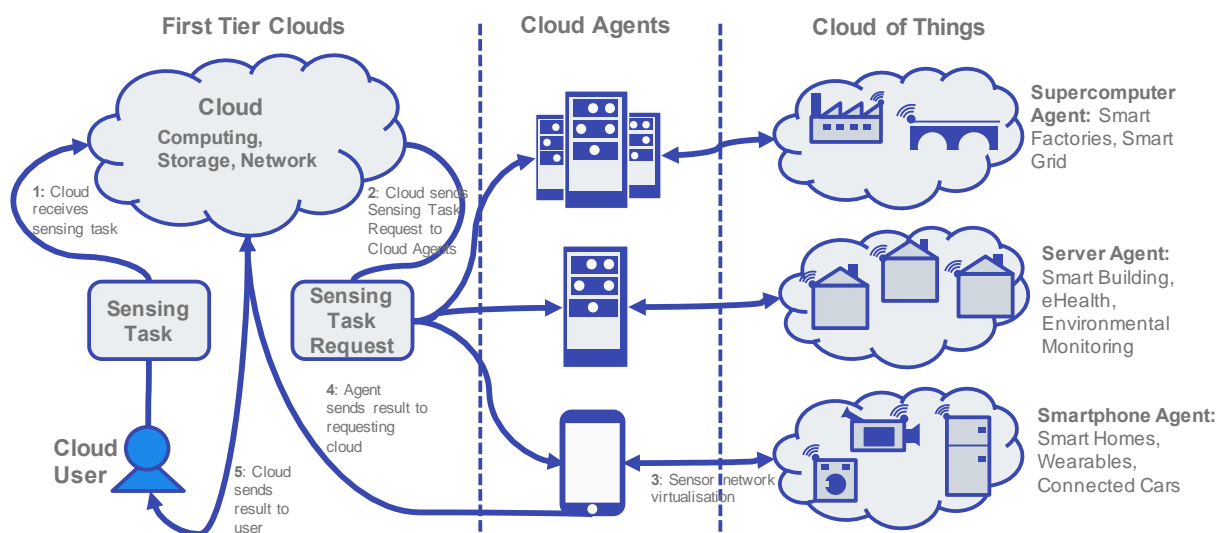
First Tier Clouds

Cloud Agents

Cloud of Things

Cloud

Computing, Storage, Network

1: Cloud receives sensing task

2: Cloud sends Sensing Task Request to Cloud Agents

Sensing Task

Sensing Task Request

Cloud User

4: Agent sends result to requesting cloud

5: Cloud sends result to user

3: Sensor network virtualisation

Supercomputer Agent: Smart Factories, Smart Grid

Server Agent: Smart Building, eHealth, Environmental Monitoring

Smartphone Agent: Smart Homes, Wearables, Connected Cars